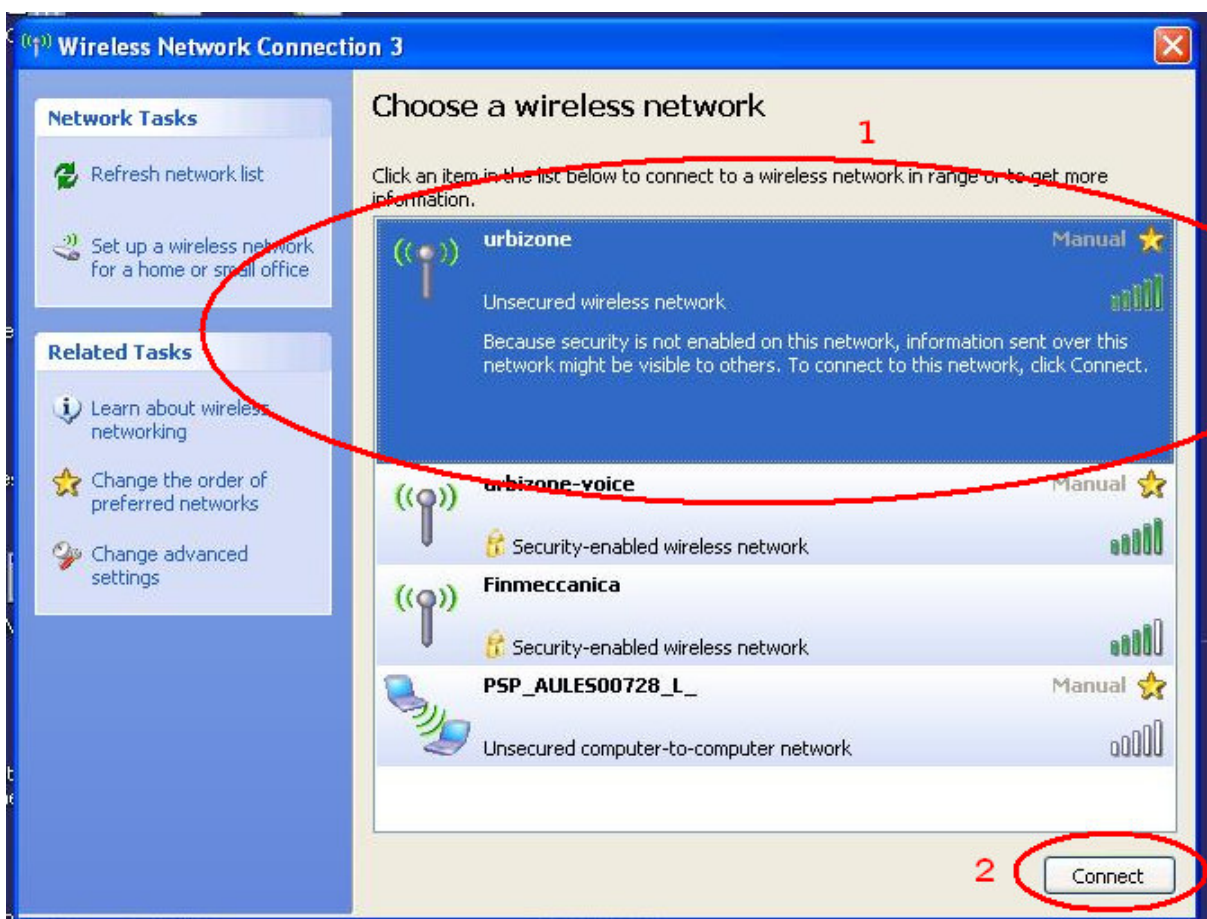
Wireless Network Connection 3

Network Tasks

Refresh network list

Set up a wireless network for a home or small office

Related Tasks

Learn about wireless networking

Change the order of preferred networks

Change advanced settings

Choose a wireless network

1

Click an item in the list below to connect to a wireless network in range or to get more information.

urbizone
Manual
Unsecured wireless network
Because security is not enabled on this network, information sent over this network might be visible to others. To connect to this network, click Connect.

urbizone-voice
Manual
Security-enabled wireless network

Finmeccanica
Security-enabled wireless network

PSP_AULES00728_L_
Manual
Unsecured computer-to-computer network

2

Connect